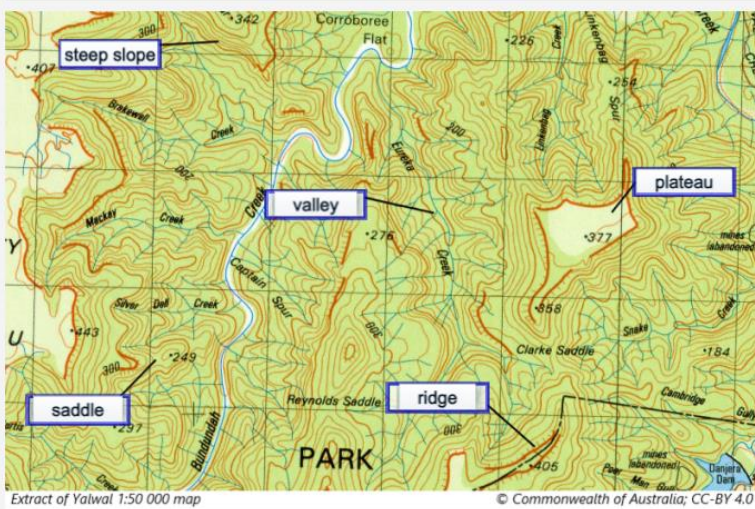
steep slope
300
342
Corroboree Flat
226
Creek
Linkenbag
reek
407
Brakewell
Creek
300
Eureka
Linkenbag
258
Spur
plateau
Mackey
200
Creek
valley
276
377
mines (abandoned)
Captain
Creek
Spur
Silver
Dell
Creek
858
Snake
Creek
443
300
249
Clarke Saddle
184
saddle
Reynolds Saddle
ridge
Cambridge
297
Bundundah
300
405
Gully
PARK
mines (abandoned)
Danjera Dam
Extract of Yalwal 1:50 000 map
© Commonwealth of Australia; CC-BY 4.0